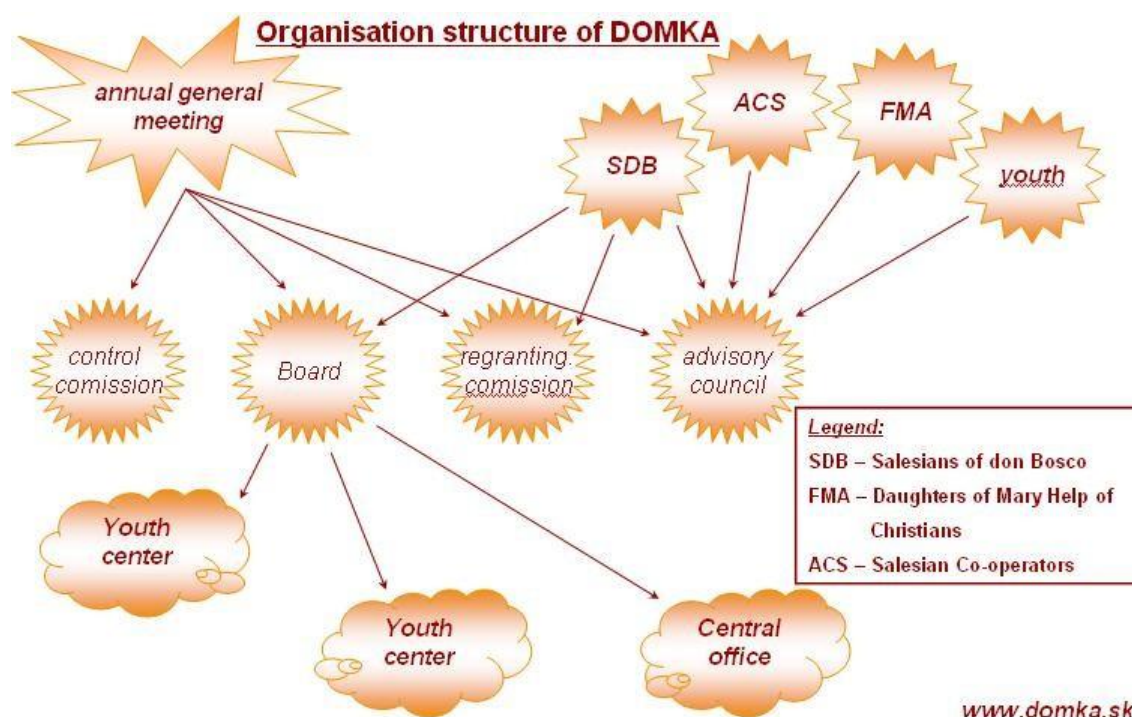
Organisation structure of DOMKA

annual general meeting

ACS

FMA

SDB

youth

control comission

Board

regranting comission

advisory council

Legend:
SDB – Salesians of don Bosco
FMA – Daughters of Mary Help of Christians
ACS – Salesian Co-operators

Youth center

Youth center

Central office

www.domka.sk